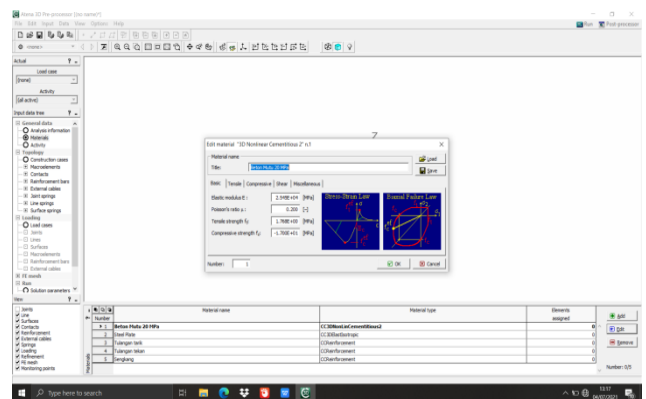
Atena 3D Pre-processor [no name\*]
File Edit Input Data View Options Help
Run Post-processor

Actual
Load case
[none]
Activity
[all active]

Input data tree
General data
Analysis information
Materials
Activity
Topology
Construction cases
Macroelements
Contacts
Reinforcement bars
External cables
Joint springs
Line springs
Surface springs
Loading
Load cases
Joints
Lines
Surfaces
Macroelements
Reinforcement bars
External cables
FE mesh
Run
Solution parameters

View
Joints
Lines
Surfaces
Contacts
Reinforcement
External cables
Springs
Loading
Refinement
FE mesh
Monitoring points

Edit material "3D Nonlinear Cementitious 2" n.1
Material name
Title: Beton Mutu 20 MPa
Load
Save
Basic | Tensile | Compressive | Shear | Miscellaneous
Elastic modulus E: 2.598E+04 [MPa]
Poisson's ratio μ: 0.200 [-]
Tensile strength $f_t$: 1.768E+00 [MPa]
Compressive strength $f_c$: -1.700E+01 [MPa]
Stress-Strain Law
Biaxial Failure Law
Number: 1
OK
Cancel

| Number | Material name | Material type | Elements assigned |
|---|---|---|---|
| 1 | Beton Mutu 20 MPa | CC3DNonLinCementitious2 | 0 |
| 2 | Steel Plate | CC3DElastIsotropic | 0 |
| 3 | Tulangan tarik | CCReinforcement | 0 |
| 4 | Tulangan tekan | CCReinforcement | 0 |
| 5 | Sengkang | CCReinforcement | 0 |

Add
Edit
Remove
Number: 0/5
Materials

Type here to search
13:17
06/07/2021